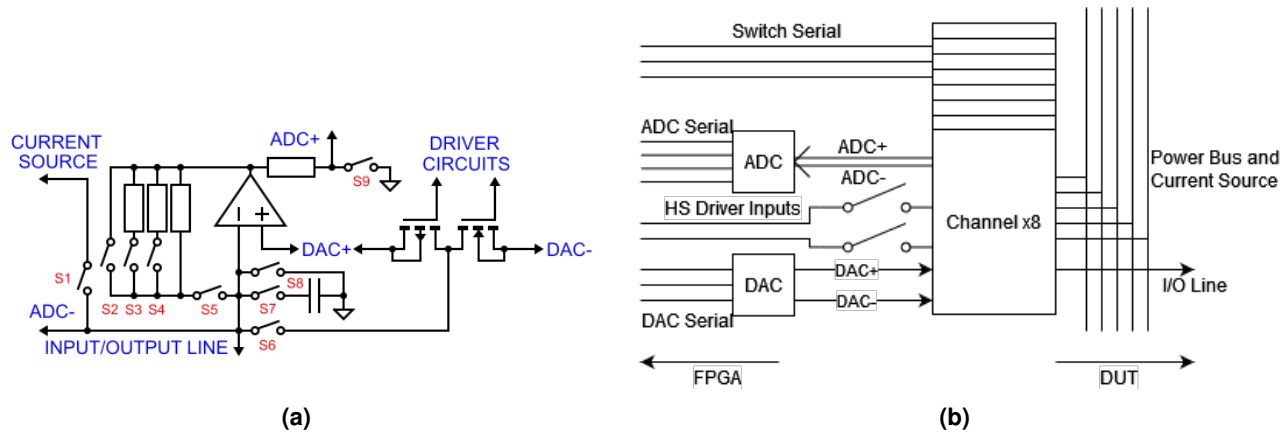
CURRENT SOURCE
ADC+
DRIVER CIRCUITS
S9
S1
DAC+
DAC-
S2 S3 S4
S5
S8
S7
ADC-
INPUT/OUTPUT LINE
S6

(a)

Switch Serial
ADC Serial
ADC
ADC+
ADC-
HS Driver Inputs
Channel x8
Power Bus and Current Source
DAC
DAC+
DAC-
I/O Line
DAC Serial
FPGA
DUT

(b)